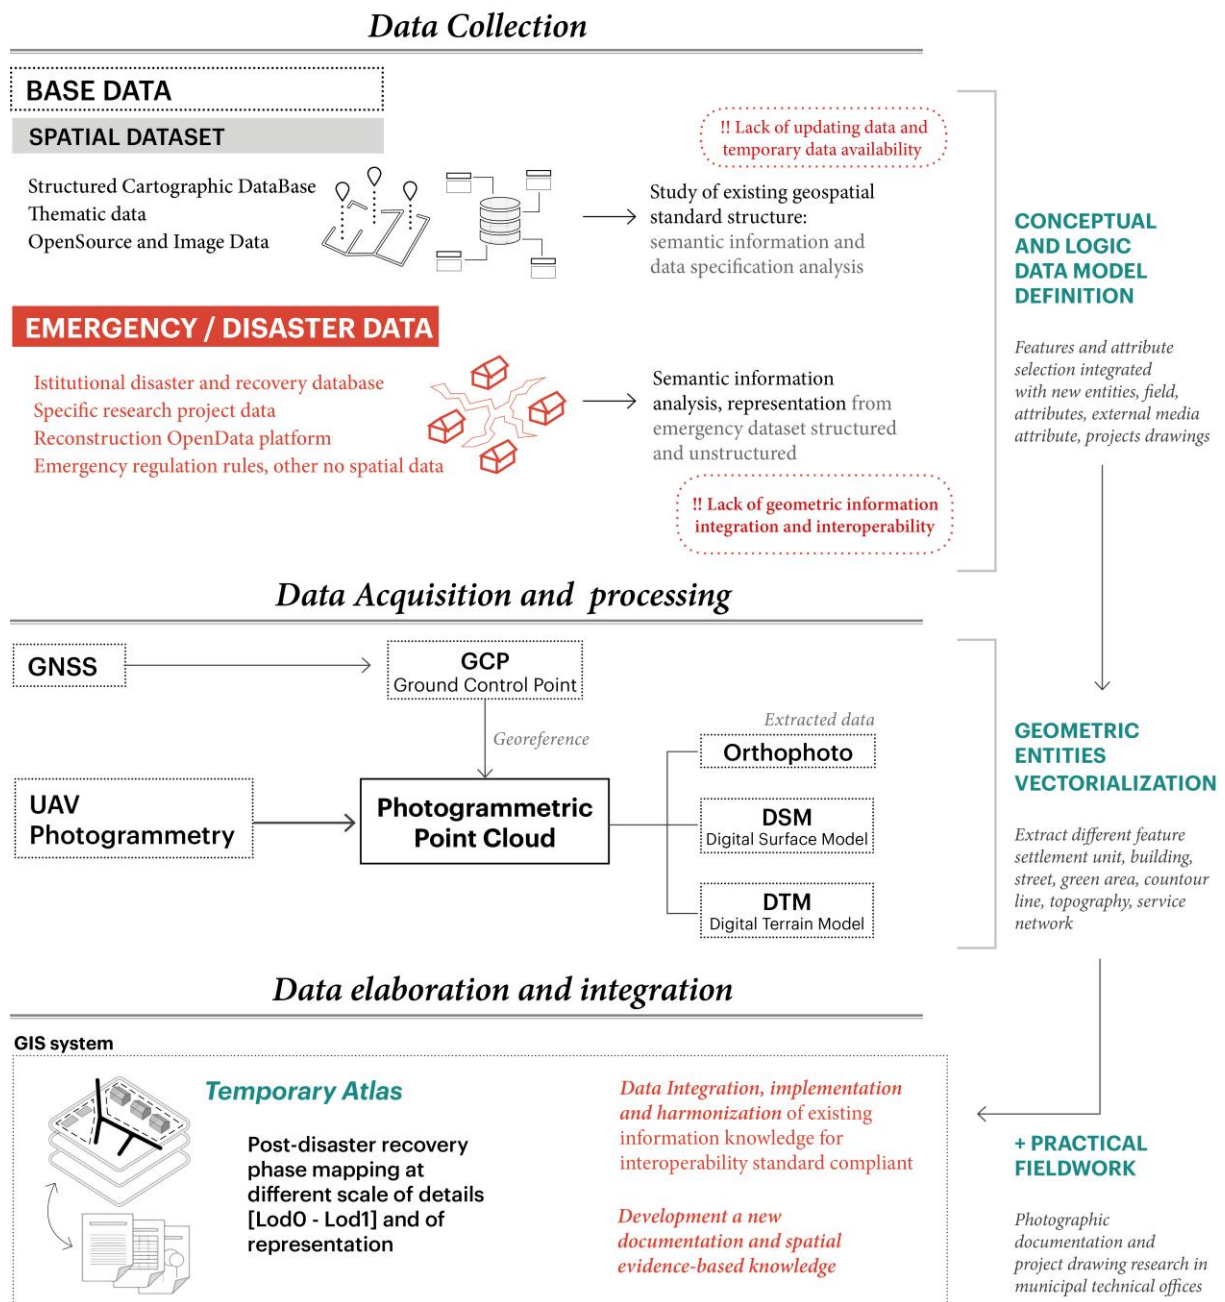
Data Collection

BASE DATA

SPATIAL DATASET

Structured Cartographic DataBase
Thematic data
OpenSource and Image Data

!! Lack of updating data and temporary data availability

Study of existing geospatial standard structure: semantic information and data specification analysis

CONCEPTUAL AND LOGIC DATA MODEL DEFINITION

Features and attribute selection integrated with new entities, field, attributes, external media attribute, projects drawings

EMERGENCY / DISASTER DATA

Istitutional disaster and recovery database
Specific research project data
Reconstruction OpenData platform
Emergency regulation rules, other no spatial data

Semantic information analysis, representation from emergency dataset structured and unstructured

!! Lack of geometric information integration and interoperability

Data Acquisition and processing

GNSS

GCP
Ground Control Point

Georeference

Extracted data

Orthophoto

UAV Photogrammetry

Photogrammetric Point Cloud

DSM
Digital Surface Model

DTM
Digital Terrain Model

GEOMETRIC ENTITIES VECTORIALIZATION

Extract different feature settlement unit, building, street, green area, countour line, topography, service network

Data elaboration and integration

GIS system

Temporary Atlas

Post-disaster recovery phase mapping at different scale of details [Lod0 - Lod1] and of representation

Data Integration, implementation and harmonization of existing information knowledge for interoperability standard compliant

Development a new documentation and spatial evidence-based knowledge

+ PRACTICAL FIELDWORK

Photographic documentation and project drawing research in municipal technical offices